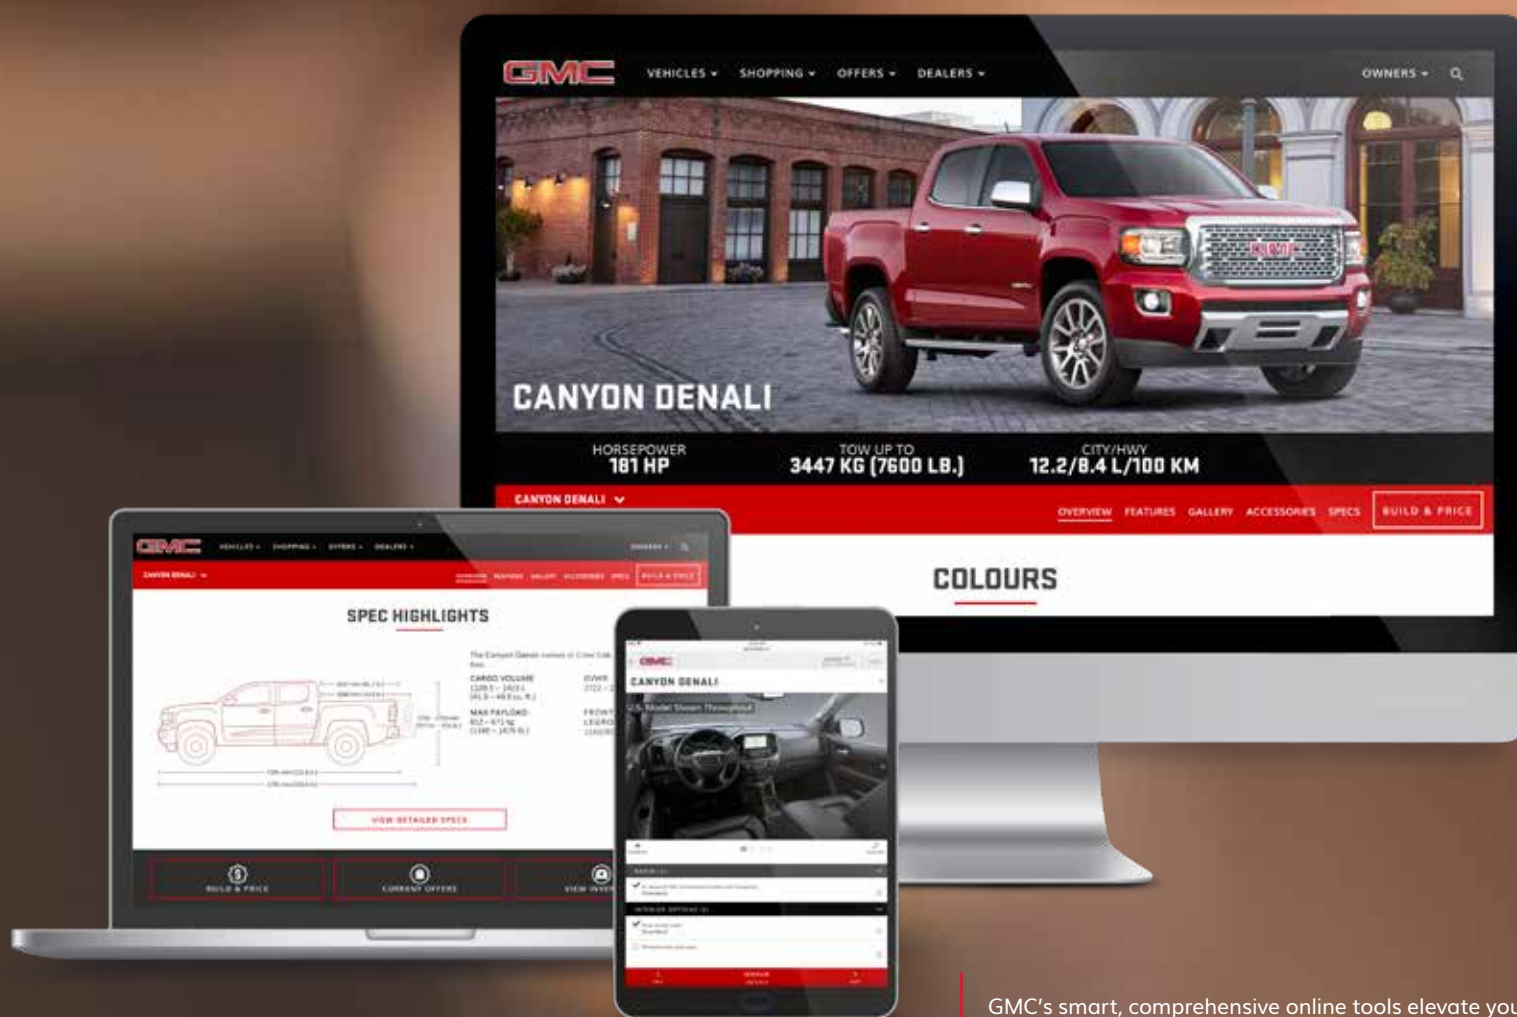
GMC VEHICLES SHOPPING OFFERS DEALERS OWNERS

CANYON DENALI

HORSEPOWER
181 HP

TOW UP TO
3447 KG (7600 LB.)

CITY/HWY
12.2/8.4 L/100 KM

CANYON DENALI

OVERVIEW FEATURES GALLERY ACCESSORIES SPECS BUILD & PRICE

COLOURS

GMC VEHICLES SHOPPING OFFERS DEALERS OWNERS

CANYON DENALI

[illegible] FEATURES GALLERY ACCESSORIES SPECS BUILD & PRICE

SPEC HIGHLIGHTS

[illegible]

CARGO VOLUME

MAX PAYLOAD

VIEW DETAILED SPECS

BUILD & PRICE

CURRENT OFFERS

VIEW INV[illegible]

GMC

CANYON DENALI

U.S. Model Shown Throughout

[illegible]

GMC's smart, comprehensive online tools elevate you